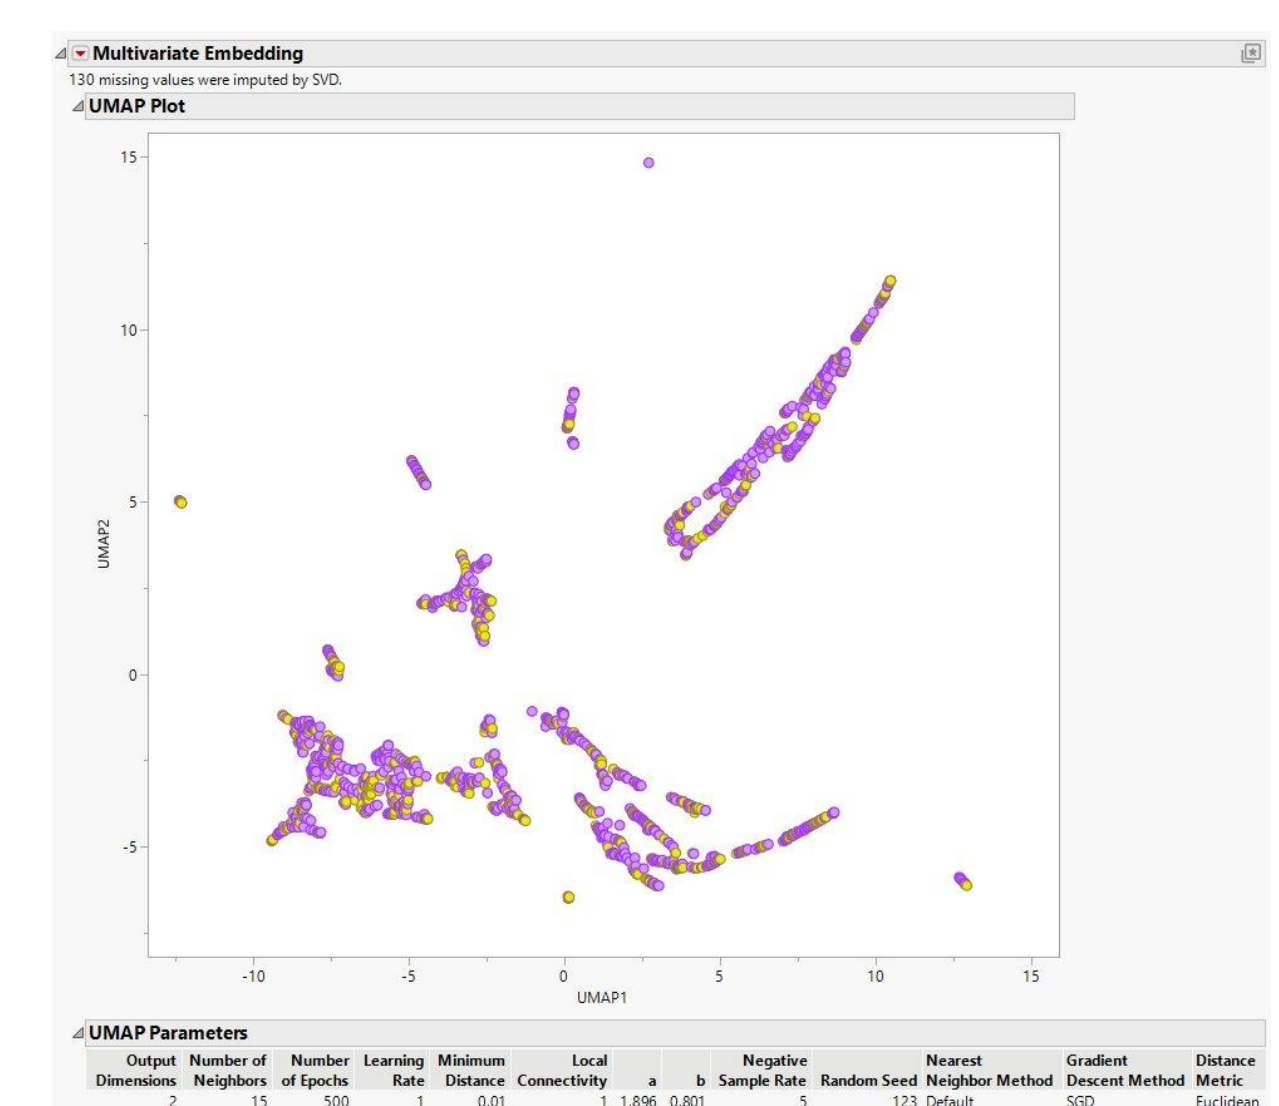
Multivariate Embedding
130 missing values were imputed by SVD.

UMAP Plot

15
10
5
0
-5
UMAP2
-10
-5
0
5
10
15
UMAP1

UMAP Parameters

| Output Dimensions | Number of Neighbors | Number of Epochs | Learning Rate | Minimum Distance | Local Connectivity | a | b | Negative Sample Rate | Random Seed | Nearest Neighbor Method | Gradient Descent Method | Distance Metric |
|---|---|---|---|---|---|---|---|---|---|---|---|---|
| 2 | 15 | 500 | 1 | 0.01 | 1 | 1.896 | 0.801 | 5 | 123 | Default | SGD | Euclidean |